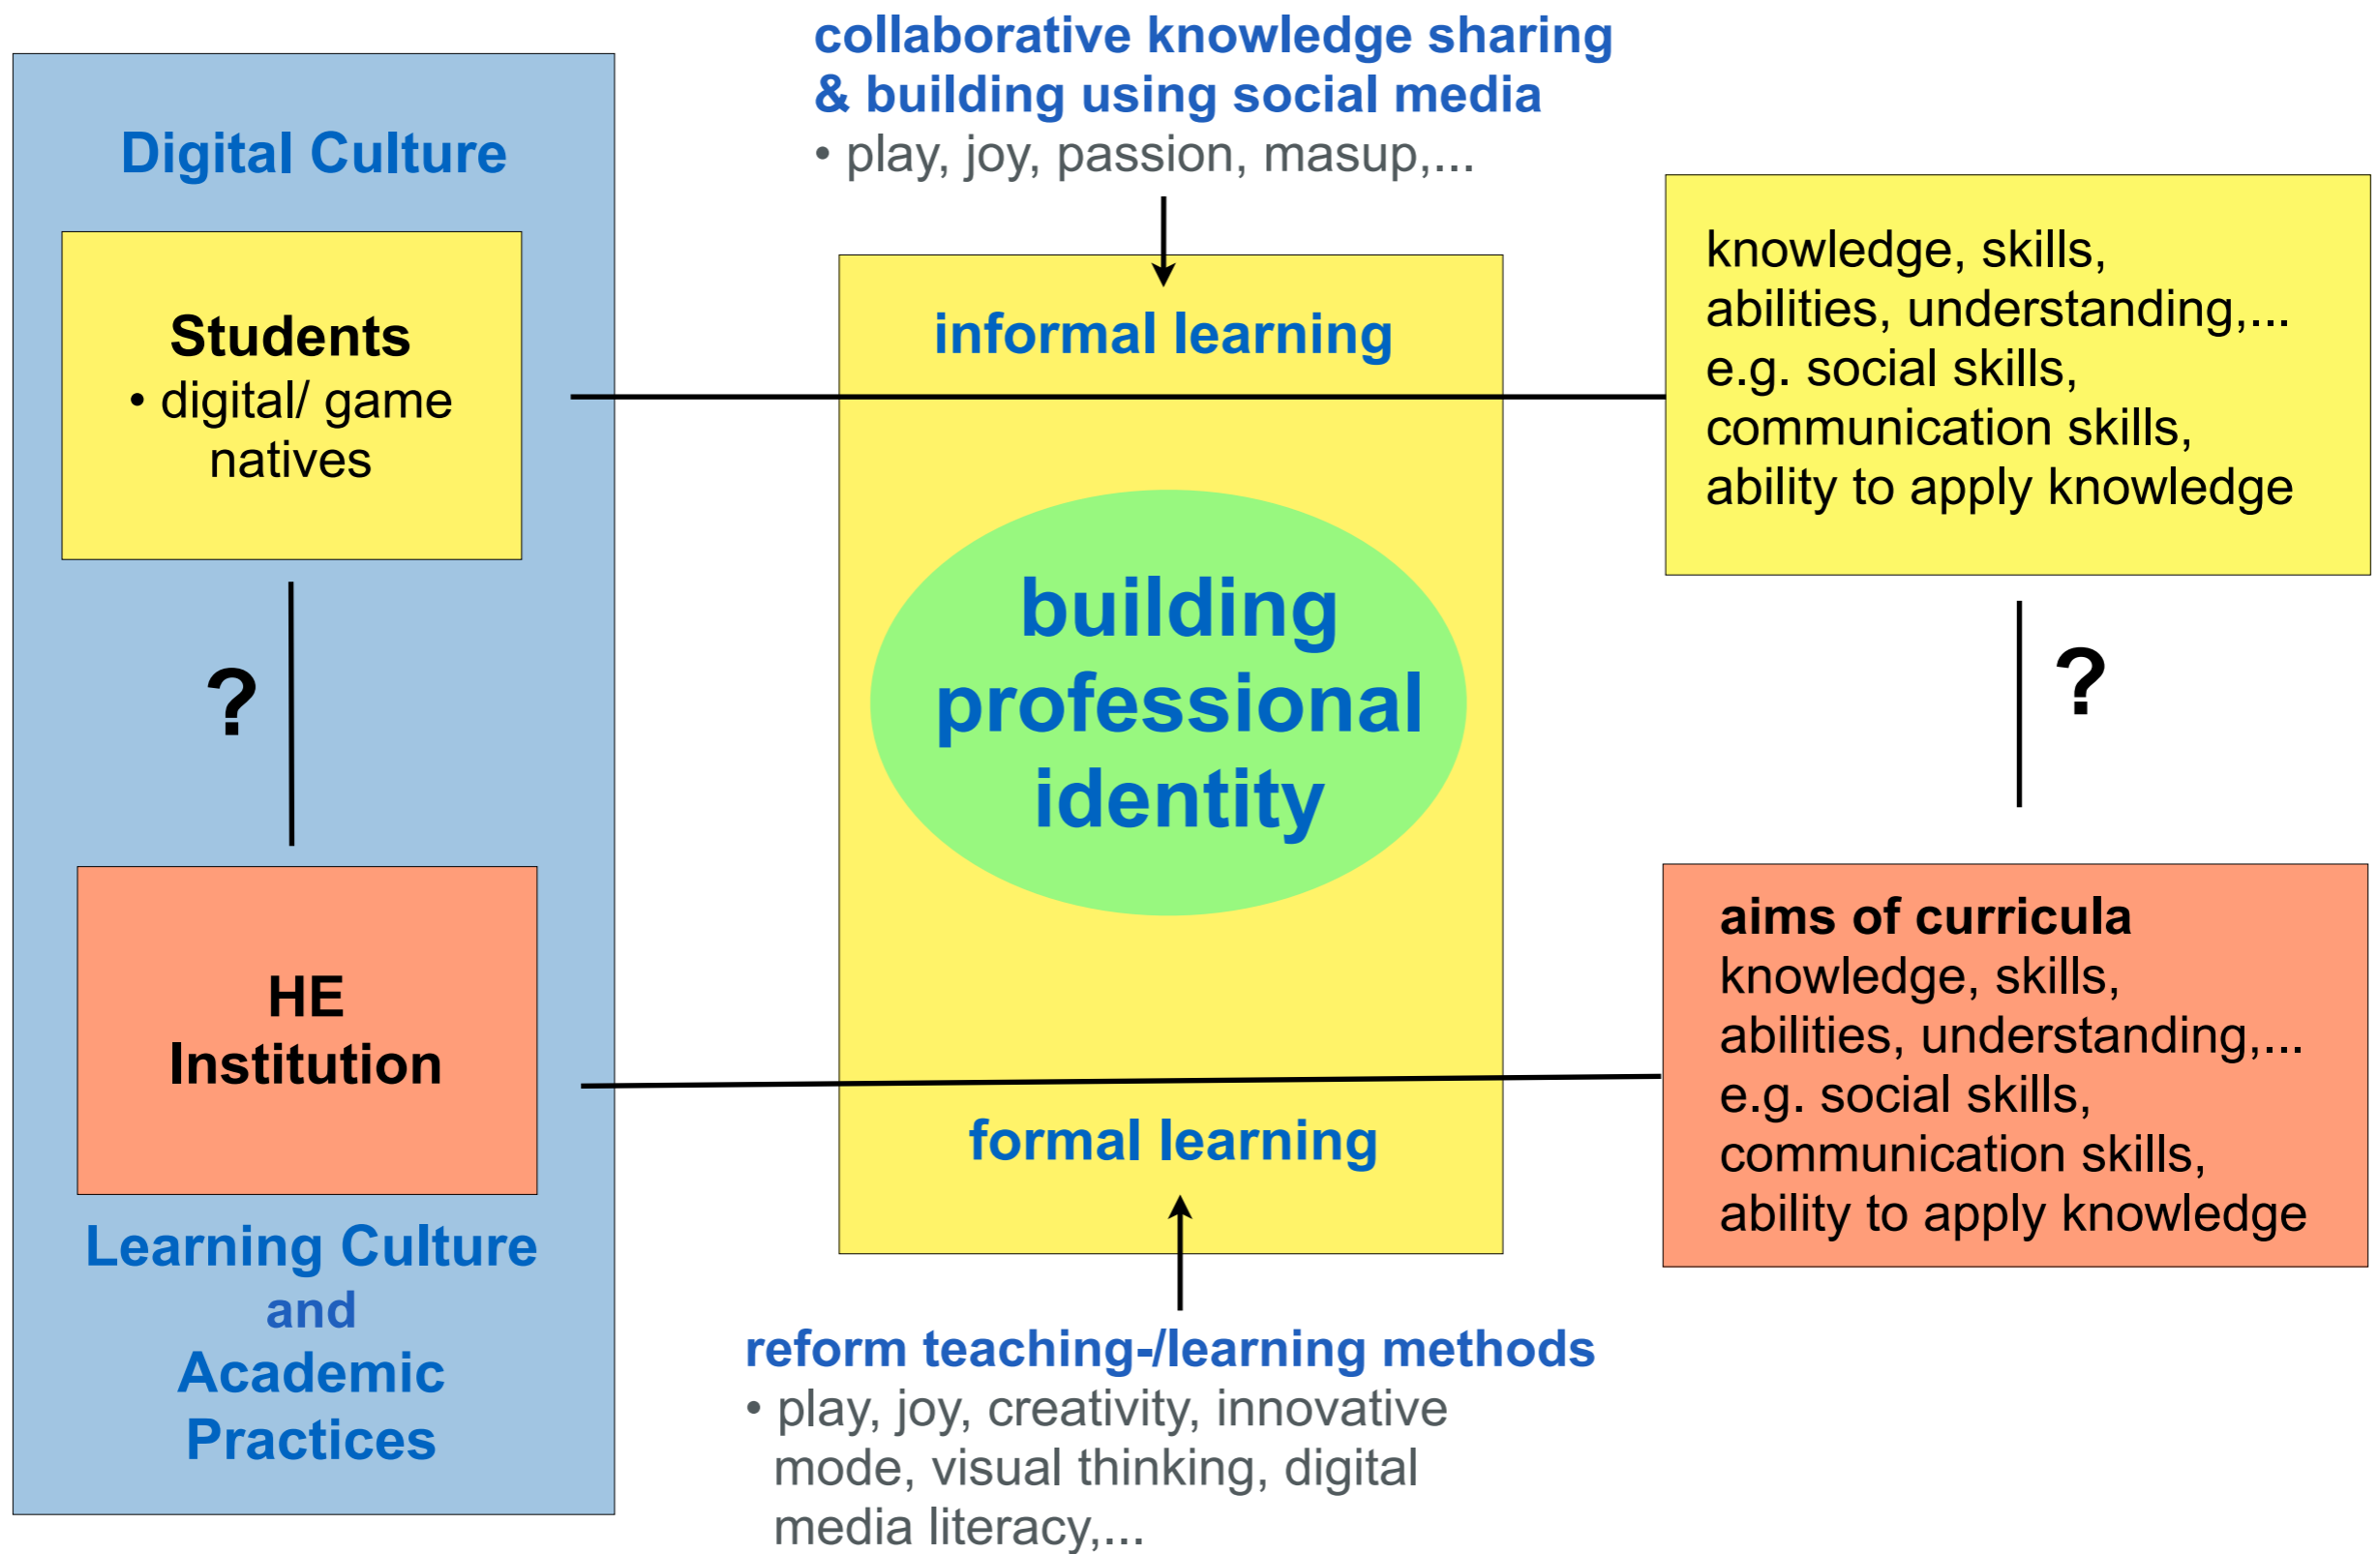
Digital Culture

Students
• digital/ game natives

?

HE Institution

Learning Culture and Academic Practices

collaborative knowledge sharing & building using social media
• play, joy, passion, masup,...

informal learning

building professional identity

formal learning

reform teaching-/learning methods
• play, joy, creativity, innovative mode, visual thinking, digital media literacy,...

knowledge, skills, abilities, understanding,... e.g. social skills, communication skills, ability to apply knowledge

?

aims of curricula
knowledge, skills, abilities, understanding,... e.g. social skills, communication skills, ability to apply knowledge